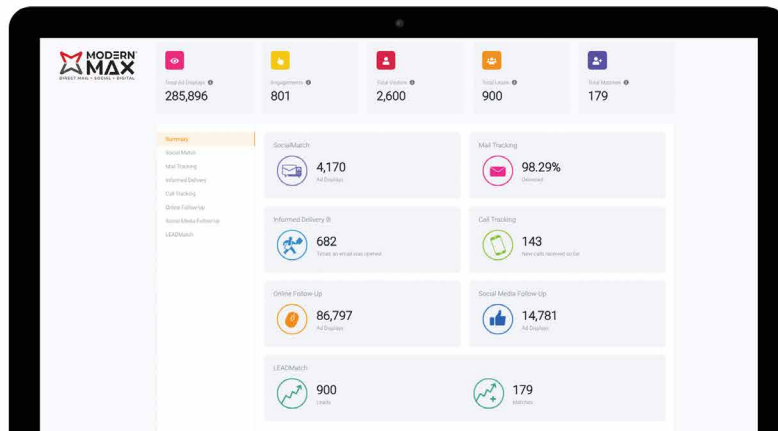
MODERN MAX
DIRECT MAIL • SOCIAL • DIGITAL

Total Ad Displays
285,896

Engagements
801

Total Visitors
2,600

Total Leads
900

Total Matches
179

Summary
Social Match
Mail Tracking
Informed Delivery
Call Tracking
Online Follow-Up
Social Media Follow-Up
LEADMatch

SocialMatch
4,170
Ad Displays

Mail Tracking
98.29%
Delivered

Informed Delivery
682
Times an email was opened

Call Tracking
143
New calls received so far

Online Follow-Up
86,797
Ad Displays

Social Media Follow-Up
14,781
Ad Displays

LEADMatch
900
Leads

179
Matches